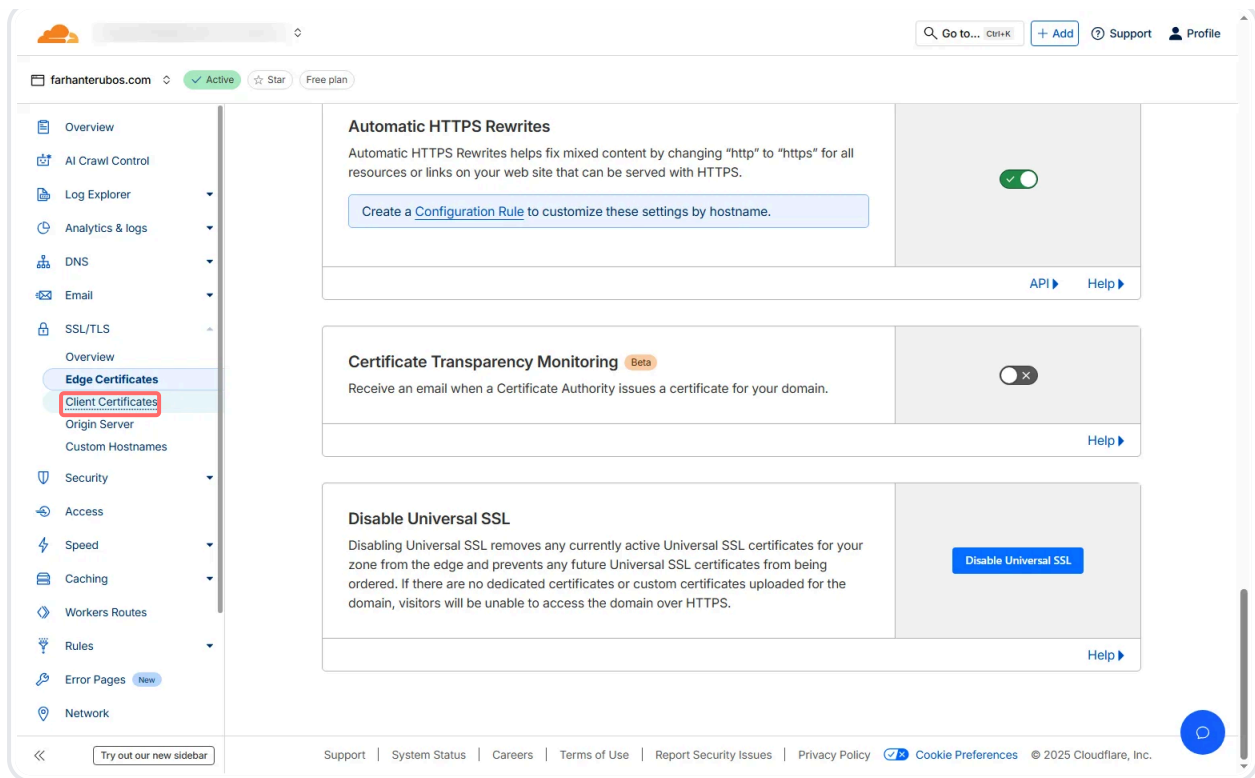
Go to... Ctrl+K + Add Support Profile

farhanterubos.com Active Star Free plan

Overview
AI Crawl Control
Log Explorer
Analytics & logs
DNS
Email
SSL/TLS
Overview
Edge Certificates
Client Certificates
Origin Server
Custom Hostnames
Security
Access
Speed
Caching
Workers Routes
Rules
Error Pages New
Network

Try out our new sidebar

Automatic HTTPS Rewrites
Automatic HTTPS Rewrites helps fix mixed content by changing "http" to "https" for all resources or links on your web site that can be served with HTTPS.

Create a Configuration Rule to customize these settings by hostname.

API Help

Certificate Transparency Monitoring Beta
Receive an email when a Certificate Authority issues a certificate for your domain.

Help

Disable Universal SSL
Disabling Universal SSL removes any currently active Universal SSL certificates for your zone from the edge and prevents any future Universal SSL certificates from being ordered. If there are no dedicated certificates or custom certificates uploaded for the domain, visitors will be unable to access the domain over HTTPS.

Disable Universal SSL

Help

Support | System Status | Careers | Terms of Use | Report Security Issues | Privacy Policy | Cookie Preferences | © 2025 Cloudflare, Inc.